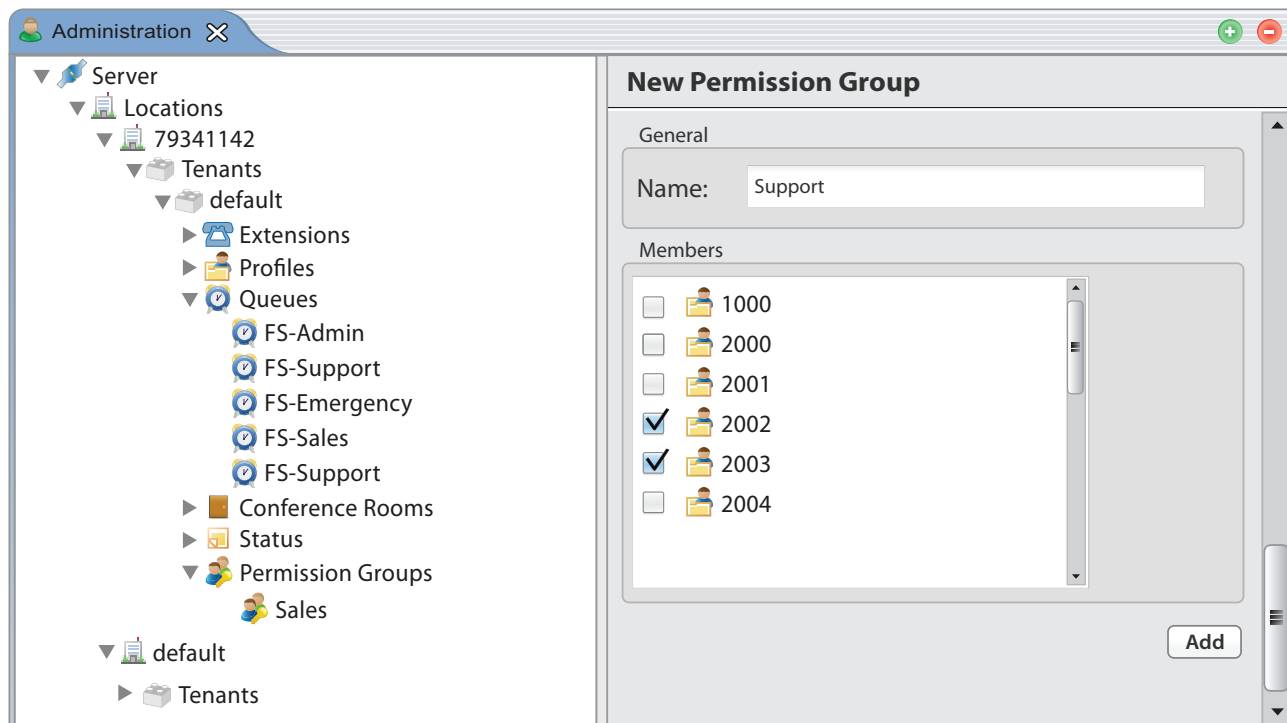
Administration

Server
Locations
79341142
Tenants
default
Extensions
Profiles
Queues
FS-Admin
FS-Support
FS-Emergency
FS-Sales
FS-Support
Conference Rooms
Status
Permission Groups
Sales
default
Tenants

New Permission Group

General

Name: Support

Members

1000
2000
2001
2002
2003
2004

Add